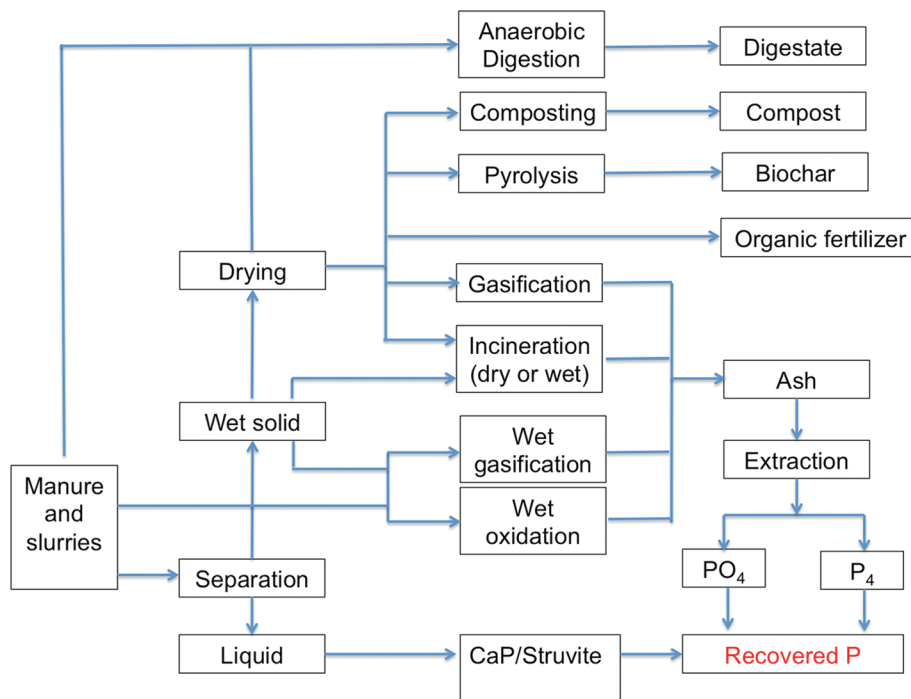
Anaerobic Digestion

Digestate

Composting

Compost

Pyrolysis

Biochar

Organic fertilizer

Drying

Gasification

Incineration (dry or wet)

Ash

Wet solid

Wet gasification

Extraction

Manure and slurries

Wet oxidation

$PO_4$

$P_4$

Separation

Liquid

CaP/Struvite

Recovered P